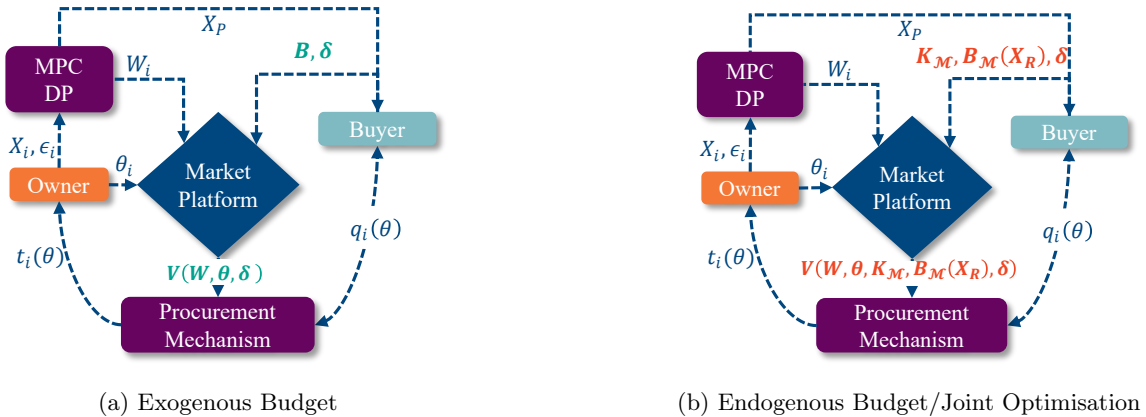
$X_P$

MPC DP

$W_i$

$\boldsymbol{B}, \boldsymbol{\delta}$

Buyer

$X_i, \epsilon_i$

$\theta_i$

Owner

Market Platform

$q_i(\theta)$

$t_i(\theta)$

$\boldsymbol{V}(\boldsymbol{W}, \boldsymbol{\theta}, \boldsymbol{\delta})$

Procurement Mechanism

(a) Exogenous Budget

$X_P$

MPC DP

$W_i$

$\boldsymbol{K_{\mathcal{M}}}, \boldsymbol{B_{\mathcal{M}}}(\boldsymbol{X_R}), \boldsymbol{\delta}$

Buyer

$X_i, \epsilon_i$

$\theta_i$

Owner

Market Platform

$q_i(\theta)$

$t_i(\theta)$

$\boldsymbol{V}(\boldsymbol{W}, \boldsymbol{\theta}, \boldsymbol{K_{\mathcal{M}}}, \boldsymbol{B_{\mathcal{M}}}(\boldsymbol{X_R}), \boldsymbol{\delta})$

Procurement Mechanism

(b) Endogenous Budget/Joint Optimisation